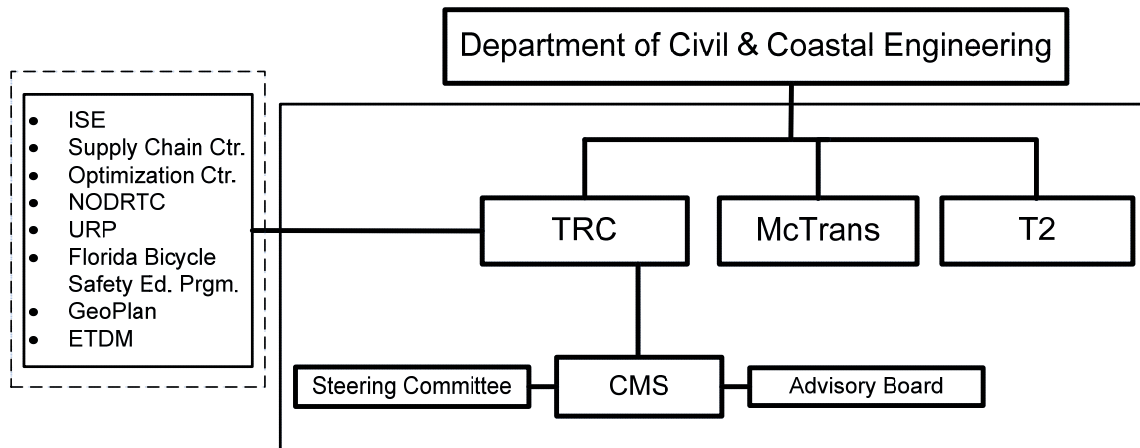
Department of Civil & Coastal Engineering

- ISE
- Supply Chain Ctr.
- Optimization Ctr.
- NODRTC
- URP
- Florida Bicycle Safety Ed. Prgm.
- GeoPlan
- ETDM

TRC

McTrans

T2

Steering Committee

CMS

Advisory Board